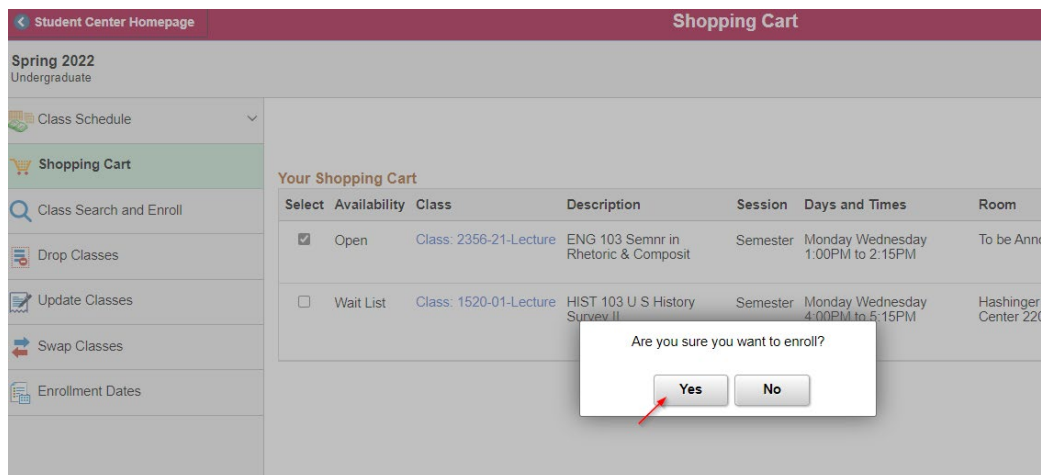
Student Center Homepage

Shopping Cart

Spring 2022
Undergraduate

Class Schedule

Shopping Cart

Class Search and Enroll

Drop Classes

Update Classes

Swap Classes

Enrollment Dates

Your Shopping Cart

| Select | Availability | Class | Description | Session | Days and Times | Room |
|---|---|---|---|---|---|---|
| ☑ | Open | Class: 2356-21-Lecture | ENG 103 Semnr in Rhetoric & Composit | Semester | Monday Wednesday 1:00PM to 2:15PM | To be Ann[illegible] |
| ☐ | Wait List | Class: 1520-01-Lecture | HIST 103 U S History Survey II | Semester | Monday Wednesday 4:00PM to 5:15PM | Hashinger Center 22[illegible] |

Are you sure you want to enroll?

Yes No